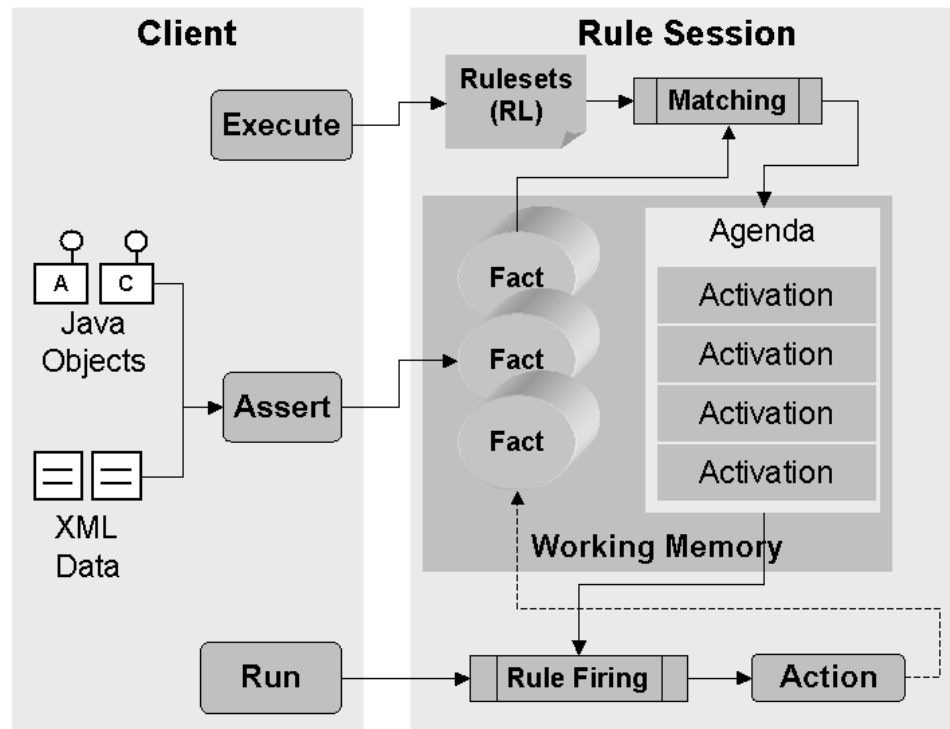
Client

Rule Session

Execute

Rulesets (RL)

Matching

A

C

Java Objects

Assert

XML Data

Fact

Fact

Fact

Agenda

Activation

Activation

Activation

Activation

Working Memory

Run

Rule Firing

Action